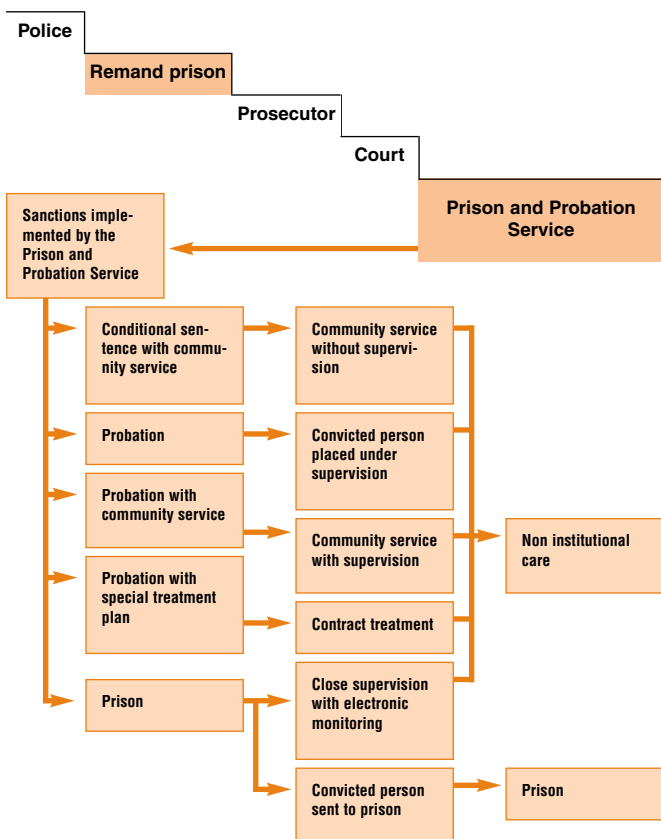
Police

Remand prison

Prosecutor

Court

Prison and Probation Service

Sanctions implemented by the Prison and Probation Service

Conditional sentence with community service

Community service without supervision

Probation

Convicted person placed under supervision

Probation with community service

Community service with supervision

Non institutional care

Probation with special treatment plan

Contract treatment

Prison

Close supervision with electronic monitoring

Convicted person sent to prison

Prison